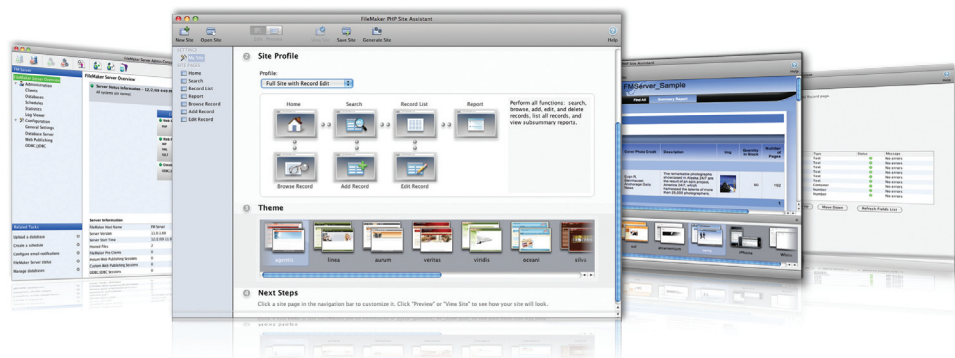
FileMaker PHP Site Assistant

New Site
Open Site
Edit Preview
View Site
Save Site
Generate Site
Help

My Site
Home
Search
Record List
Report
Browse Record
Add Record
Edit Record

2 Site Profile

Profile:
Full Site with Record Edit

Home
Search
Record List
Report
Browse Record
Add Record
Edit Record

Perform all functions: search, browse, add, edit, and delete records, list all records, and view subsummary reports.

3 Theme

aperitivo
linea
aurum
veritas
viridis
oceani
silva

4 Next Steps

Click a site page in the navigation bar to customize it. Click "Preview" or "View Site" to see how your site will look.

FileMaker Server Overview
Administration
Clients
Databases
Schedules
Statistics
Log Viewer
Configuration
General Settings
Database Server
Web Publishing
ODBC/JDBC

Upload a database
Create a schedule
Configure email notification
FileMaker Server (Web)
Manage databases

Server Information
FileMaker Host Name
FM Server
Server Version
Server Start Time
Hosted Files
FileMaker Pro Clients
Instant Web Publishing Sessions
Custom Web Publishing Sessions
ODBC/JDBC Sessions

FMServer_Sample
Find All
Summary Report
Description
Quantity in Stock
Number of Pages

Type
Status
Message
Text
No errors
Container
Number
Move Down
Refresh Fields List